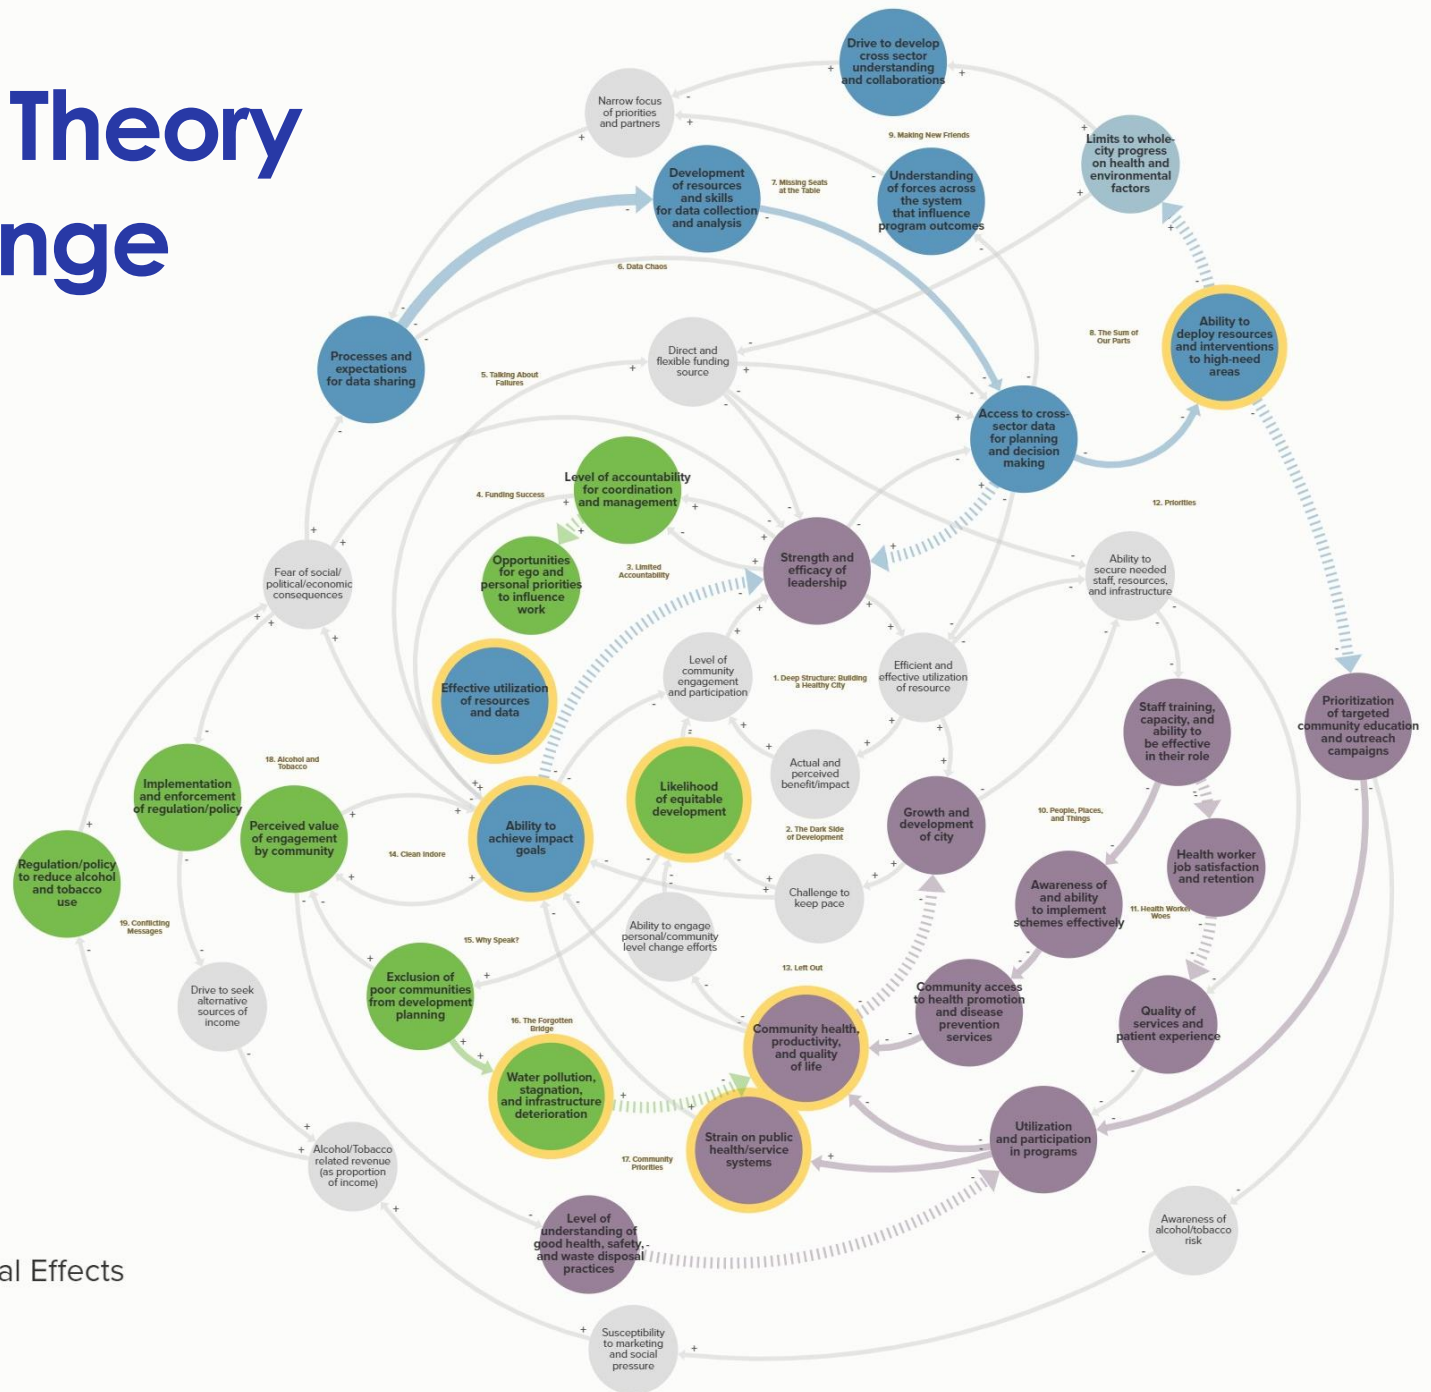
Theory
nge

al Effects

Drive to develop cross sector understanding and collaborations

Narrow focus of priorities and partners

9. Making New Friends

Limits to whole-city progress on health and environmental factors

Development of resources and skills for data collection and analysis

7. Missing Seats at the Table

Understanding of forces across the system that influence program outcomes

6. Data Chaos

8. The Sum of Our Parts

Ability to deploy resources and interventions to high-need areas

Processes and expectations for data sharing

5. Talking About Failures

Direct and flexible funding source

Access to cross-sector data for planning and decision making

4. Funding Success

Level of accountability for coordination and management

12. Priorities

Opportunities for ego and personal priorities to influence work

3. Limited Accountability

Strength and efficacy of leadership

Fear of social/political/economic consequences

Ability to secure needed staff, resources, and infrastructure

Level of community engagement and participation

1. Deep Structure: Building a Healthy City

Efficient and effective utilization of resource

Effective utilization of resources and data

Staff training, capacity, and ability to be effective in their role

Prioritization of targeted community education and outreach campaigns

18. Alcohol and Tobacco

Actual and perceived benefit/impact

Implementation and enforcement of regulation/policy

Likelihood of equitable development

Growth and development of city

Perceived value of engagement by community

Ability to achieve impact goals

2. The Dark Side of Development

10. People, Places, and Things

14. Clean Indore

Health worker job satisfaction and retention

Regulation/policy to reduce alcohol and tobacco use

Awareness of and ability to implement schemes effectively

19. Conflicting Messages

Challenge to keep pace

11. Health Worker Woes

Ability to engage personal/community level change efforts

15. Why Speak?

13. Left Out

Drive to seek alternative sources of income

Exclusion of poor communities from development planning

Community access to health promotion and disease prevention services

Quality of services and patient experience

16. The Forgotten Bridge

Community health, productivity, and quality of life

Water pollution, stagnation, and infrastructure deterioration

Strain on public health/service systems

17. Community Priorities

Utilization and participation in programs

Alcohol/Tobacco related revenue (as proportion of income)

Level of understanding of good health, safety, and waste disposal practices

Awareness of alcohol/tobacco risk

Susceptibility to marketing and social pressure